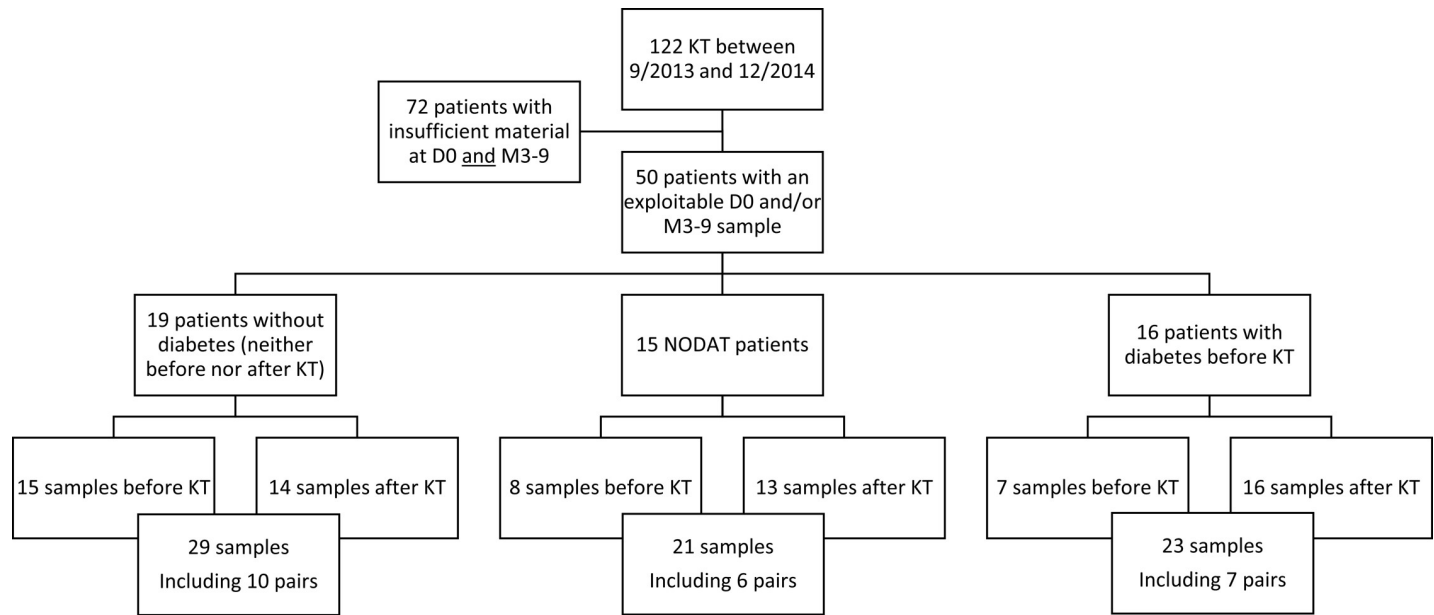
122 KT between 9/2013 and 12/2014

72 patients with insufficient material at D0 and M3-9

50 patients with an exploitable D0 and/or M3-9 sample

19 patients without diabetes (neither before nor after KT)

15 NODAT patients

16 patients with diabetes before KT

15 samples before KT

14 samples after KT

29 samples Including 10 pairs

8 samples before KT

13 samples after KT

21 samples Including 6 pairs

7 samples before KT

16 samples after KT

23 samples Including 7 pairs